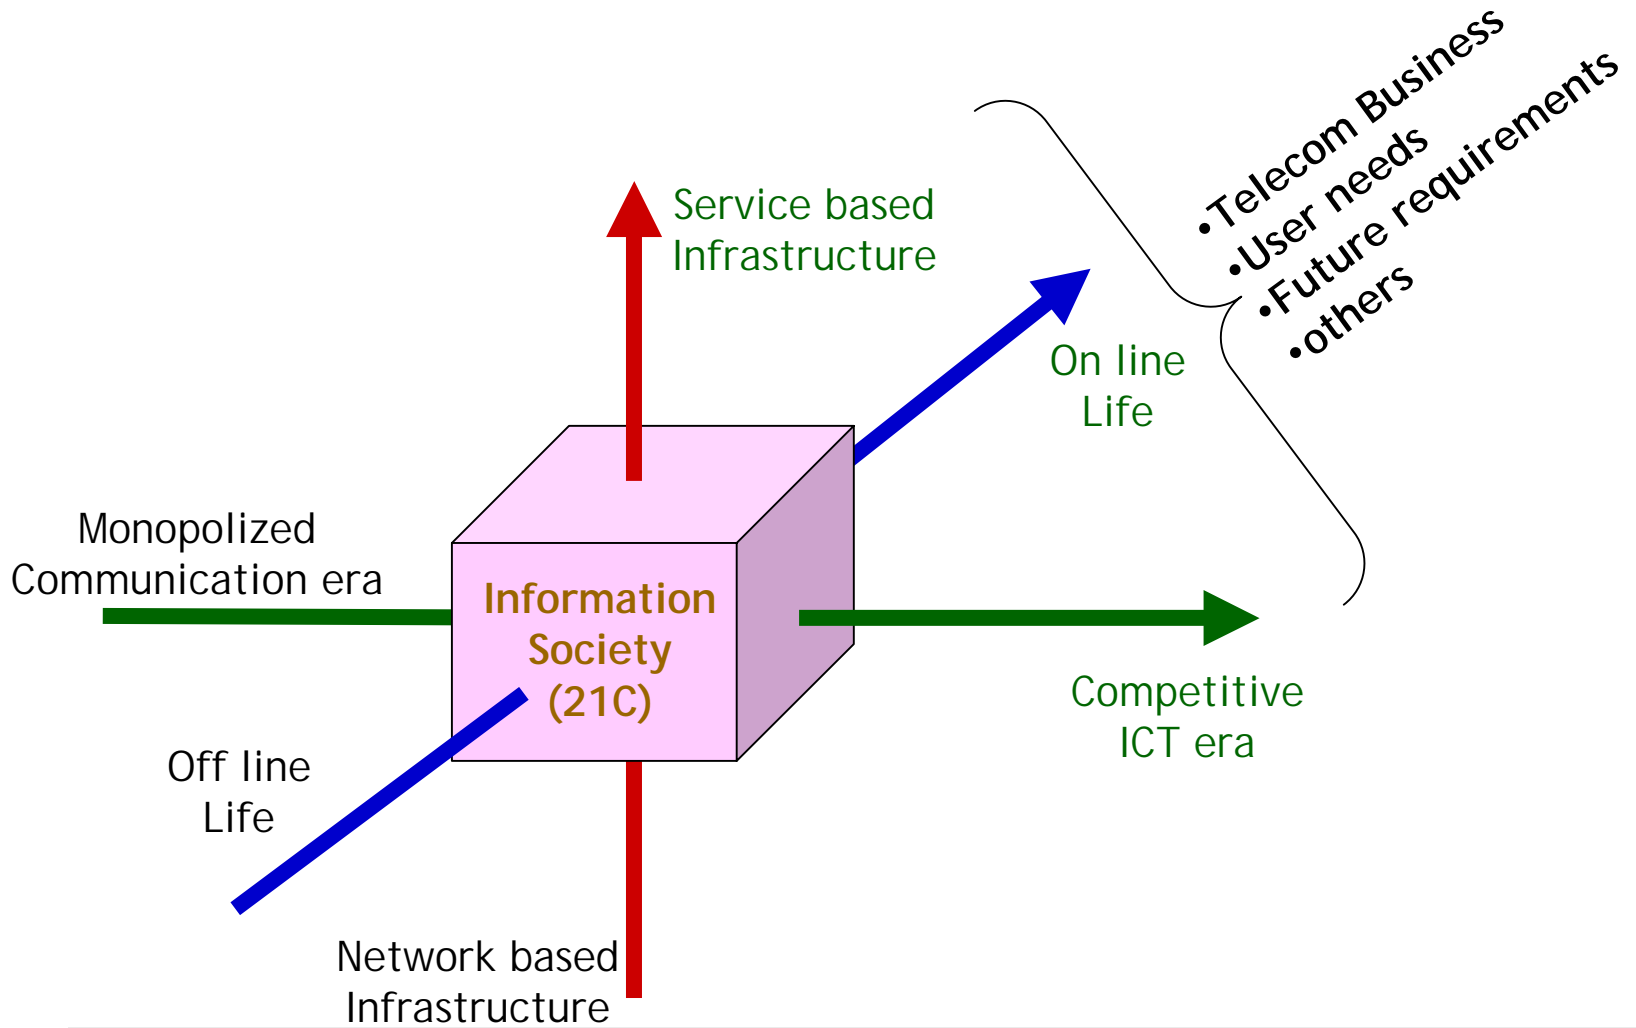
•Telecom Business
•User needs
•Future requirements
•others

Service based
Infrastructure

On line
Life

Monopolized
Communication era

Information
Society
(21C)

Competitive
ICT era

Off line
Life

Network based
Infrastructure